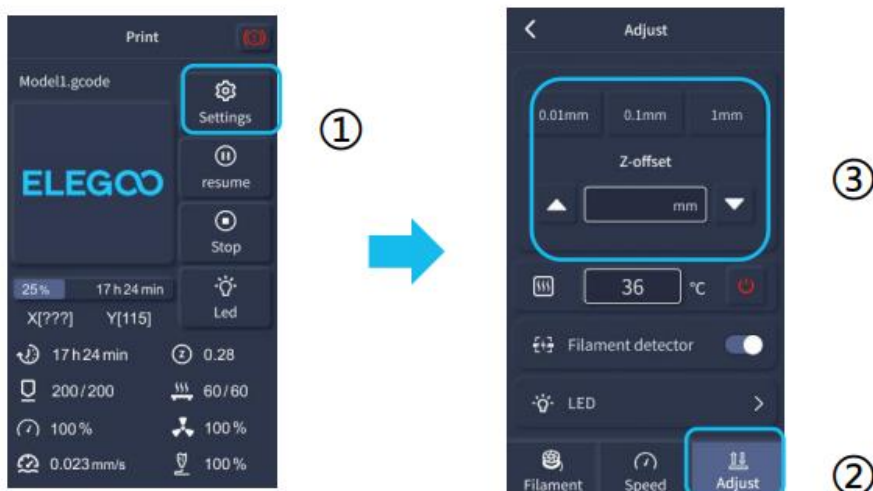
Print

Model1.gcode

Settings

ELEGOO

resume

Stop

25%

17 h 24 min

X[???]

Y[115]

Led

17 h 24 min

0.28

200/200

60/60

100%

100%

0.023 mm/s

100%

①

Adjust

0.01mm

0.1mm

1mm

Z-offset

mm

36

°C

Filament detector

LED

Filament

Speed

Adjust

③

②